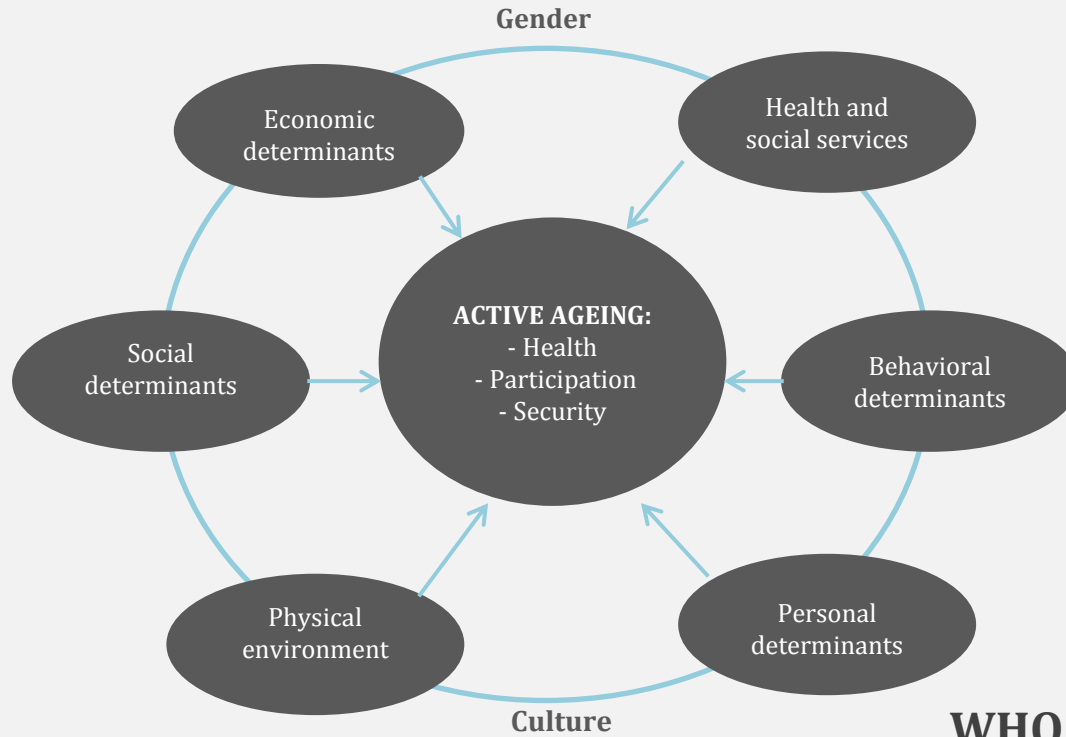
Gender

Economic determinants

Health and social services

ACTIVE AGEING:
- Health
- Participation
- Security

Social determinants

Behavioral determinants

Physical environment

Personal determinants

Culture

WHO